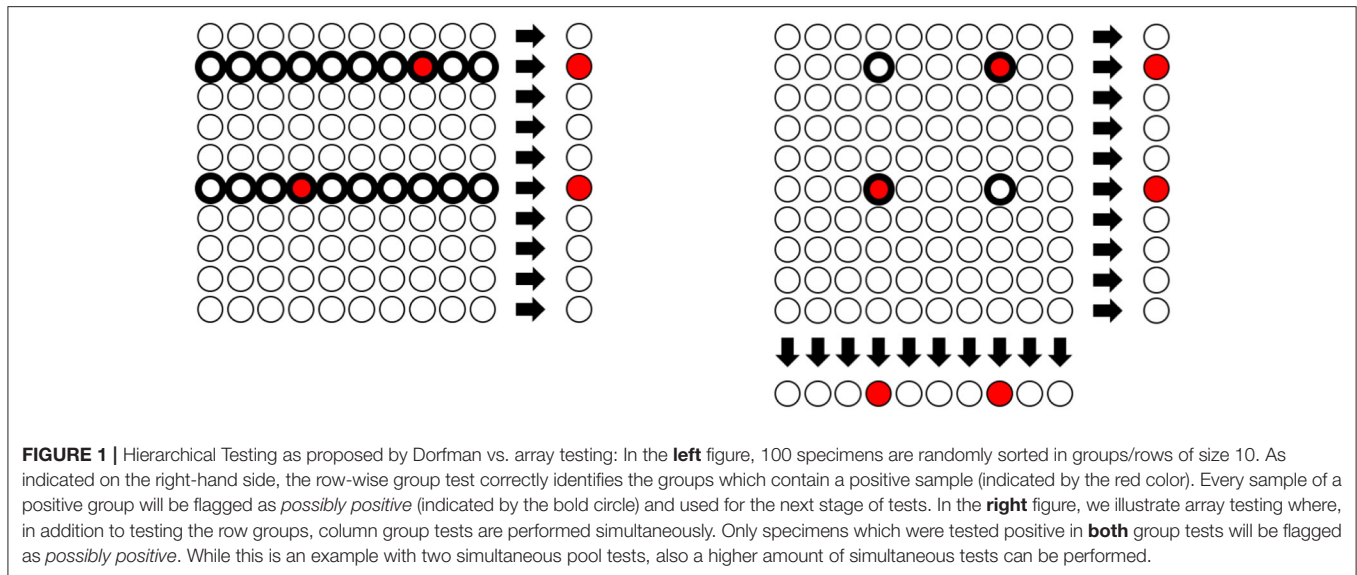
**FIGURE 1 |** Hierarchical Testing as proposed by Dorfman vs. array testing: In the **left** figure, 100 specimens are randomly sorted in groups/rows of size 10. As indicated on the right-hand side, the row-wise group test correctly identifies the groups which contain a positive sample (indicated by the red color). Every sample of a positive group will be flagged as *possibly positive* (indicated by the bold circle) and used for the next stage of tests. In the **right** figure, we illustrate array testing where, in addition to testing the row groups, column group tests are performed simultaneously. Only specimens which were tested positive in **both** group tests will be flagged as *possibly positive*. While this is an example with two simultaneous pool tests, also a higher amount of simultaneous tests can be performed.